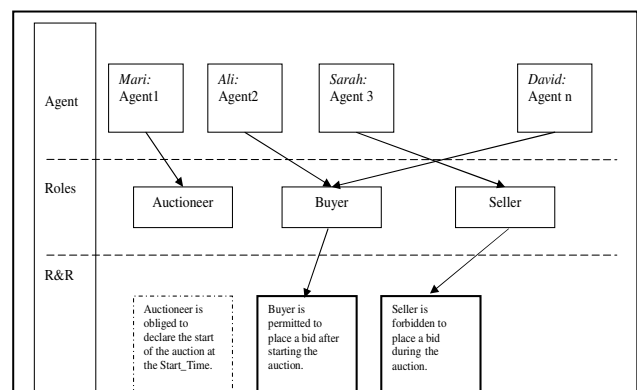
Agent

Mari:
Agent1

Ali:
Agent2

Sarah:
Agent 3

David:
Agent n

Roles

Auctioneer

Buyer

Seller

R&R

Auctioneer is obliged to declare the start of the auction at the Start_Time.

Buyer is permitted to place a bid after starting the auction.

Seller is forbidden to place a bid during the auction.